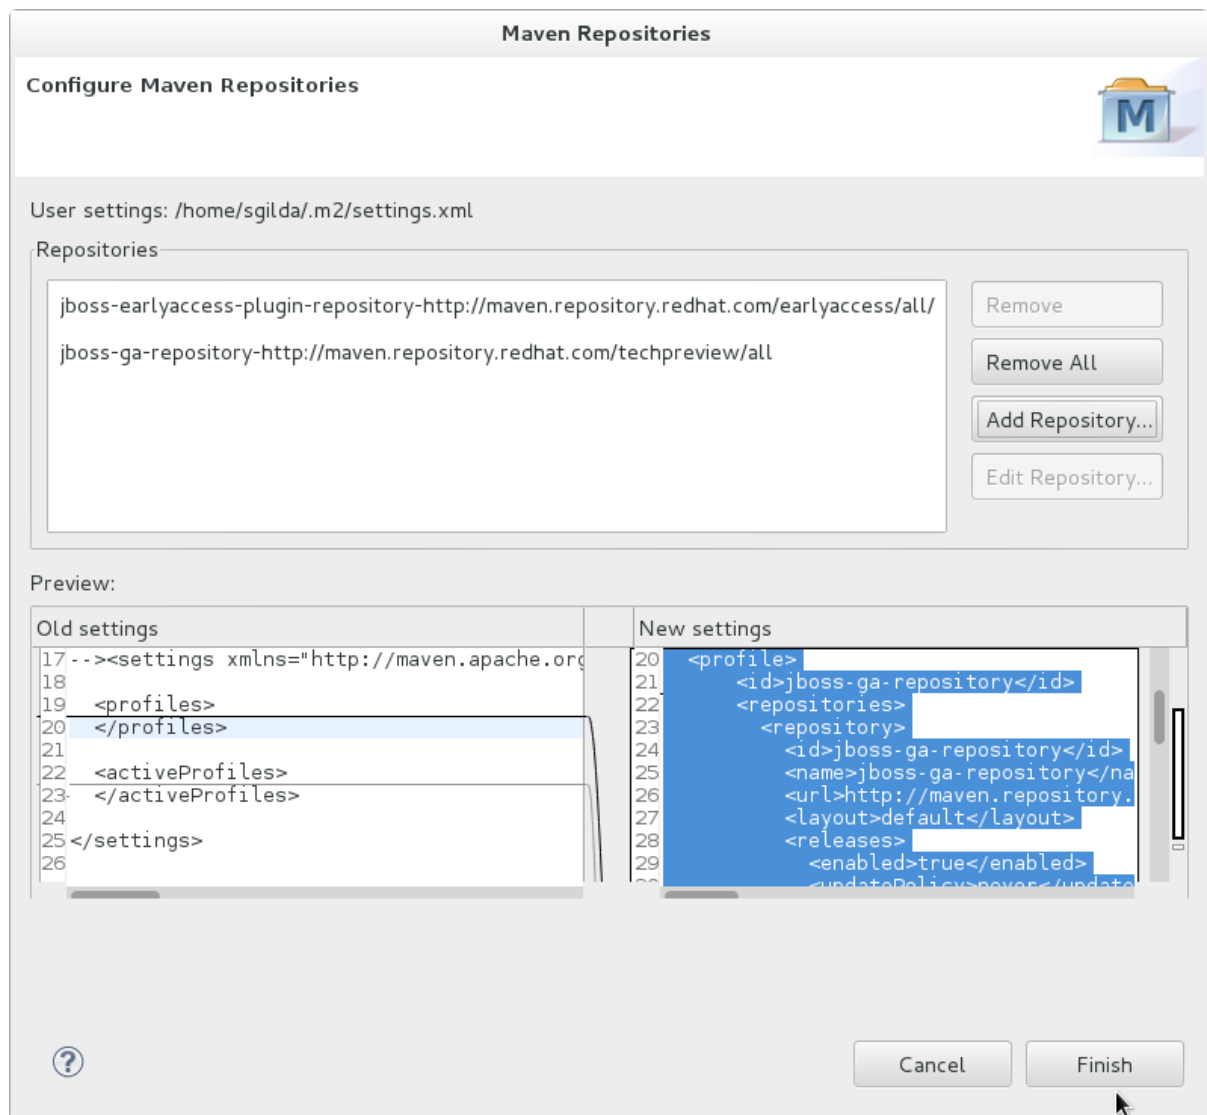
Maven Repositories

Configure Maven Repositories

M

User settings: /home/sgilda/.m2/settings.xml

Repositories

jboss-earlyaccess-plugin-repository-http://maven.repository.redhat.com/earlyaccess/all/

jboss-ga-repository-http://maven.repository.redhat.com/techpreview/all

Remove

Remove All

Add Repository...

Edit Repository...

Preview:

Old settings

17 --><settings xmlns="http://maven.apache.org
18
19 <profiles>
20 </profiles>
21
22 <activeProfiles>
23 </activeProfiles>
24
25 </settings>
26

New settings

20 <profile>
21 <id>jboss-ga-repository</id>
22 <repositories>
23 <repository>
24 <id>jboss-ga-repository</id>
25 <name>jboss-ga-repository</na
26 <url>http://maven.repository.
27 <layout>default</layout>
28 <releases>
29 <enabled>true</enabled>
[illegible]

?

Cancel

Finish